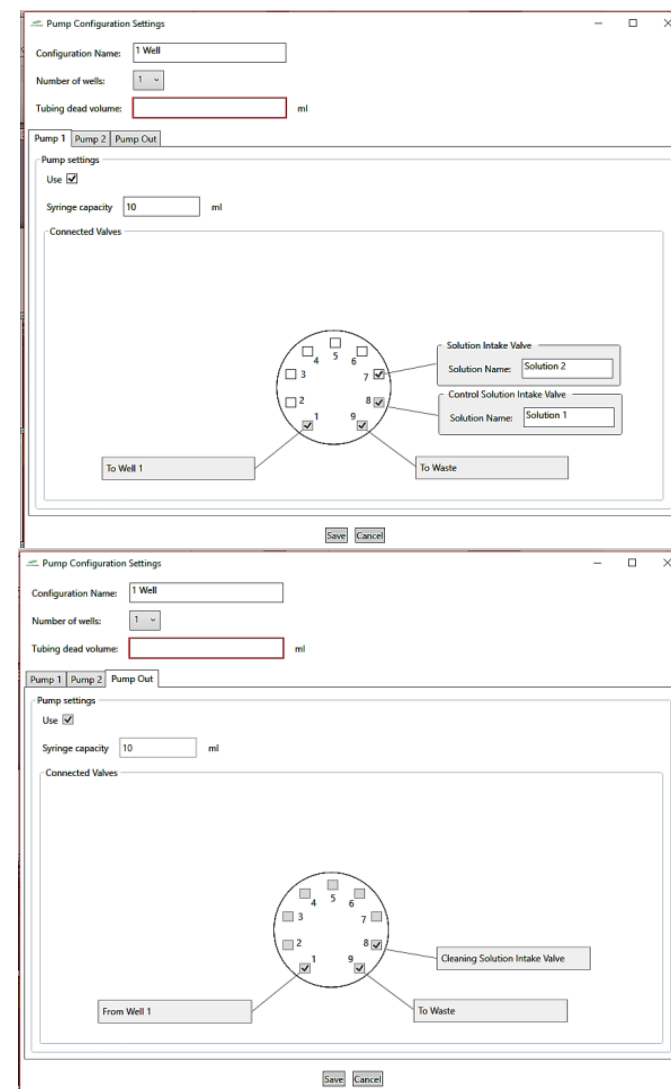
Pump Configuration Settings

Configuration Name: 1 Well

Number of wells: 1

Tubing dead volume: ml

Pump 1 Pump 2 Pump Out

Pump settings

Use ☑

Syringe capacity 10 ml

Connected Valves

4 5 6 3 7 2 8 1 9

Solution Intake Valve

Solution Name: Solution 2

Control Solution Intake Valve

Solution Name: Solution 1

To Well 1

To Waste

Save Cancel

Pump Configuration Settings

Configuration Name: 1 Well

Number of wells: 1

Tubing dead volume: ml

Pump 1 Pump 2 Pump Out

Pump settings

Use ☑

Syringe capacity 10 ml

Connected Valves

4 5 6 3 7 2 8 1 9

Cleaning Solution Intake Valve

From Well 1

To Waste

Save Cancel